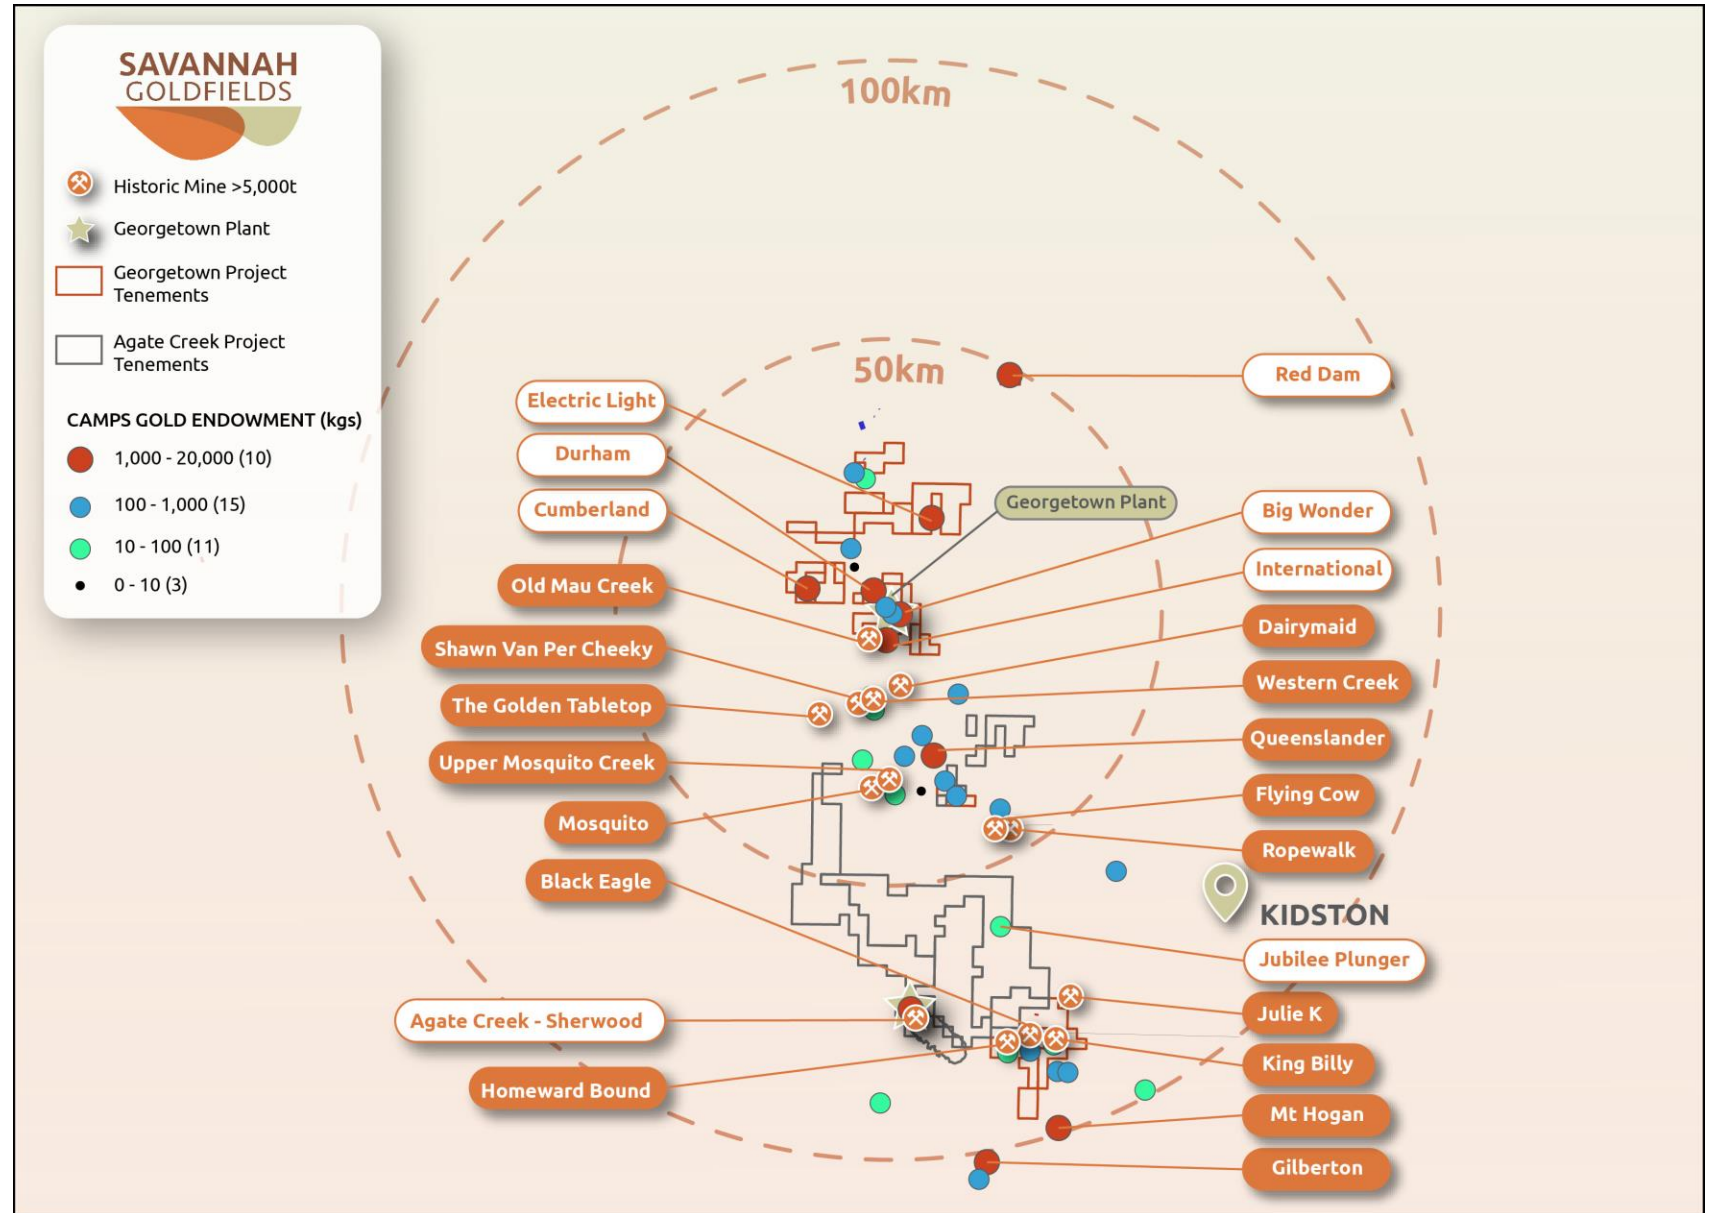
SAVANNAH GOLDFIELDS

Historic Mine >5,000t
Georgetown Plant
Georgetown Project Tenements
Agate Creek Project Tenements

CAMPS GOLD ENDOWMENT (kgs)
1,000 - 20,000 (10)
100 - 1,000 (15)
10 - 100 (11)
0 - 10 (3)

100km
50km

Electric Light
Durham
Cumberland
Old Mau Creek
Shawn Van Per Cheeky
The Golden Tabletop
Upper Mosquito Creek
Mosquito
Black Eagle
Agate Creek - Sherwood
Homeward Bound

Georgetown Plant

Red Dam
Big Wonder
International
Dairymaid
Western Creek
Queenslander
Flying Cow
Ropewalk
KIDSTON
Jubilee Plunger
Julie K
King Billy
Mt Hogan
Gilberton